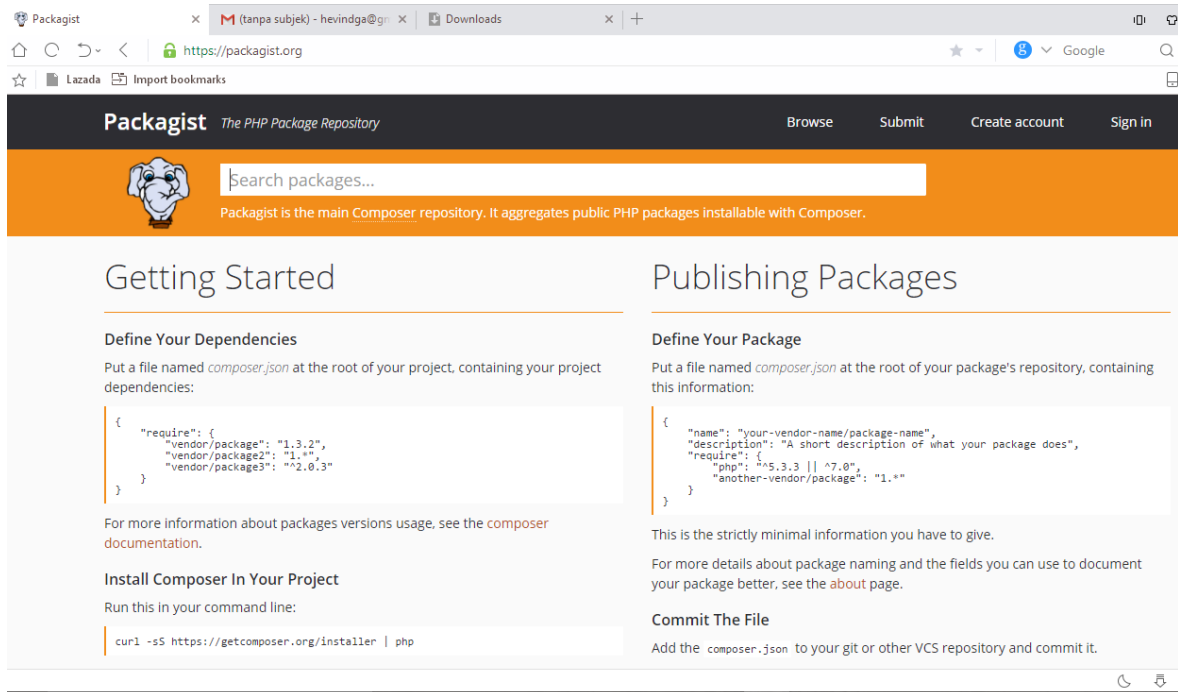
Packagist ×
M (tanpa subjek) - hevindga@gm ×
Downloads ×
+

https://packagist.org

Google

Lazada
Import bookmarks

Packagist The PHP Package Repository
Browse
Submit
Create account
Sign in

Search packages...

Packagist is the main Composer repository. It aggregates public PHP packages installable with Composer.

Getting Started

Define Your Dependencies

Put a file named composer.json at the root of your project, containing your project dependencies:

```
{
    "require": {
        "vendor/package": "1.3.2",
        "vendor/package2": "1.*",
        "vendor/package3": "^2.0.3"
    }
}
```

For more information about packages versions usage, see the composer documentation.

Install Composer In Your Project

Run this in your command line:

```
curl -sS https://getcomposer.org/installer | php
```

Publishing Packages

Define Your Package

Put a file named composer.json at the root of your package's repository, containing this information:

```
{
    "name": "your-vendor-name/package-name",
    "description": "A short description of what your package does",
    "require": {
        "php": "^5.3.3 || ^7.0",
        "another-vendor/package": "1.*"
    }
}
```

This is the strictly minimal information you have to give.

For more details about package naming and the fields you can use to document your package better, see the about page.

Commit The File

Add the composer.json to your git or other VCS repository and commit it.